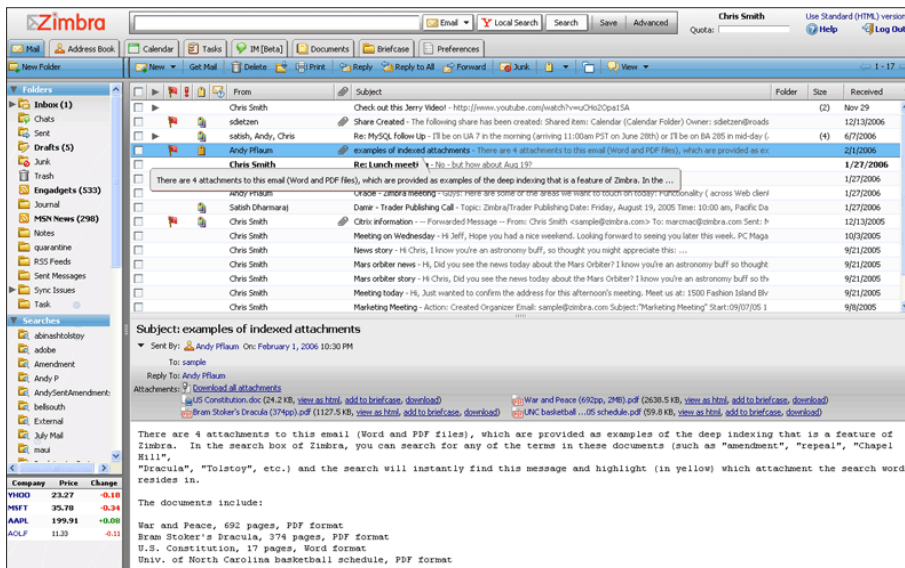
Zimbra

Email Local Search Search Save Advanced

Chris Smith
Quota:

Use Standard (HTML) version
Help Log Out

Mail Address Book Calendar Tasks IM [Beta] Documents Briefcase Preferences

New Folder

New Get Mail Delete Print Reply Reply to All Forward Junk View 1 - 17

Folders
Inbox (1)
Chats
Sent
Drafts (5)
Junk
Trash
Engadgets (533)
Journal
MSN News (298)
Notes
quarantine
RSS Feeds
Sent Messages
Sync Issues
Task

Searches
abinashtolstoy
adobe
Amendment
Andy P
AndySentAmendment
bellsouth
External
July Mail
maui

| Company | Price | Change |
|---|---|---|
| YHOO | 23.27 | -0.18 |
| MSFT | 35.78 | -0.34 |
| AAPL | 199.91 | +0.08 |
| AOLF | 11.33 | -0.11 |

| From | Subject | Folder | Size | Received |
|---|---|---|---|---|
| Chris Smith | Check out this Jerry Video! - http://www.youtube.com/watch?v=uCHo2OpaISA | | (2) | Nov 29 |
| sdietzen | Share Created - The following share has been created: Shared item: Calendar (Calendar Folder) Owner: sdietzen@roads | | | 12/13/2006 |
| satish, Andy, Chris | Re: MySQL follow Up - I'll be on UA 7 in the morning (arriving 11:00am PST on June 28th) or I'll be on BA 285 in mid-day ( | | (4) | 6/7/2006 |
| Andy Pflaum | examples of indexed attachments - There are 4 attachments to this email (Word and PDF files), which are provided as ex | | | 2/1/2006 |
| Chris Smith | Re: Lunch meeti - No - but how about Aug 19? | | | 1/27/2006 |
| | There are 4 attachments to this email (Word and PDF files), which are provided as examples of the deep indexing that is a feature of Zimbra. In the ... | | | 1/27/2006 |
| Andy Pflaum | Oracle - Zimbra meeting - Guys: Here are some of the areas we want to touch on today: Functionality ( across Web client | | | 1/27/2006 |
| Satish Dharmaraj | Damir - Trader Publishing Call - Topic: Zimbra/Trader Publishing Date: Friday, August 19, 2005 Time: 10:00 am, Pacific Da | | | 1/27/2006 |
| Chris Smith | Citrix information - -- Forwarded Message -- From: Chris Smith <sample@zimbra.com> To: marcmac@zimbra.com Sent: N | | | 12/13/2005 |
| Chris Smith | Meeting on Wednesday - Hi Jeff, Hope you had a nice weekend. Looking forward to seeing you later this week. PC Maga | | | 10/3/2005 |
| Chris Smith | News story - Hi Chris, I know you're an astronomy buff, so thought you might appreciate this: ... | | | 9/21/2005 |
| Chris Smith | Mars orbiter news - Hi, Did you see the news today about the Mars Orbiter? I know you're an astronomy buff so thought | | | 9/21/2005 |
| Chris Smith | Mars orbiter story - Hi Chris, Did you see the news today about the Mars Orbiter? I know you're an astronomy buff so th | | | 9/21/2005 |
| Chris Smith | Meeting today - Hi, Just wanted to confirm the address for this afternoon's meeting. Meet us at: 1500 Fashion Island Blv | | | 9/21/2005 |
| Chris Smith | Marketing Meeting - Action: Created Organizer Email: sample@zimbra.com Subject:"Marketing Meeting" Start:09/07/05 1 | | | 9/8/2005 |

Subject: examples of indexed attachments
Sent By: Andy Pflaum On: February 1, 2006 10:30 PM
To: sample
Reply To: Andy Pflaum
Attachments: Download all attachments
US Constitution.doc (24.2 KB, view as html, add to briefcase, download)
War and Peace (692pp, 2MB).pdf (2638.5 KB, view as html, add to briefcase, download)
Bram Stoker's Dracula (374pp).pdf (1127.5 KB, view as html, add to briefcase, download)
UNC basketball ...05 schedule.pdf (59.8 KB, view as html, add to briefcase, download)

There are 4 attachments to this email (Word and PDF files), which are provided as examples of the deep indexing that is a feature of Zimbra. In the search box of Zimbra, you can search for any of the terms in these documents (such as "amendment", "repeal", "Chapel Hill",
"Dracula", "Tolstoy", etc.) and the search will instantly find this message and highlight (in yellow) which attachment the search word resides in.

The documents include:

War and Peace, 692 pages, PDF format
Bram Stoker's Dracula, 374 pages, PDF format
U.S. Constitution, 17 pages, Word format
Univ. of North Carolina basketball schedule, PDF format